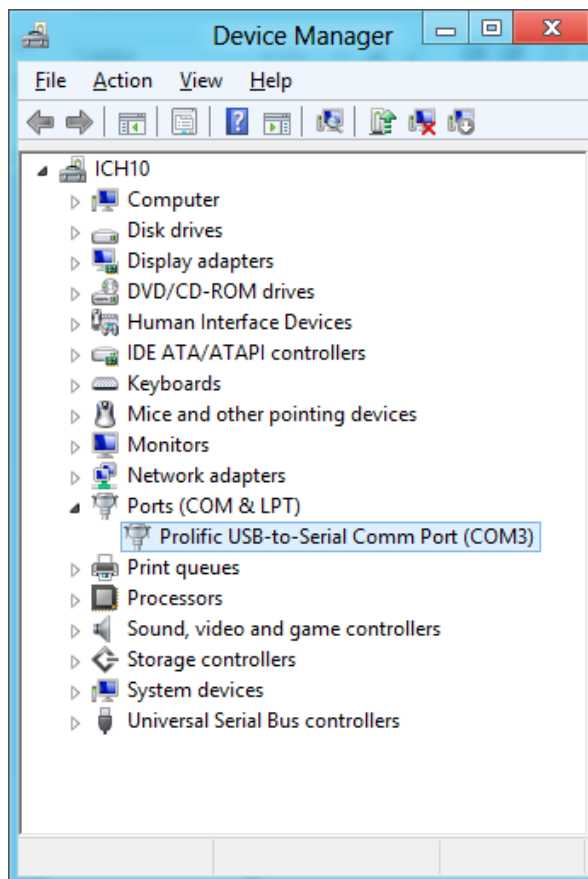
Device Manager

File Action View Help

ICH10
Computer
Disk drives
Display adapters
DVD/CD-ROM drives
Human Interface Devices
IDE ATA/ATAPI controllers
Keyboards
Mice and other pointing devices
Monitors
Network adapters
Ports (COM & LPT)
Prolific USB-to-Serial Comm Port (COM3)
Print queues
Processors
Sound, video and game controllers
Storage controllers
System devices
Universal Serial Bus controllers